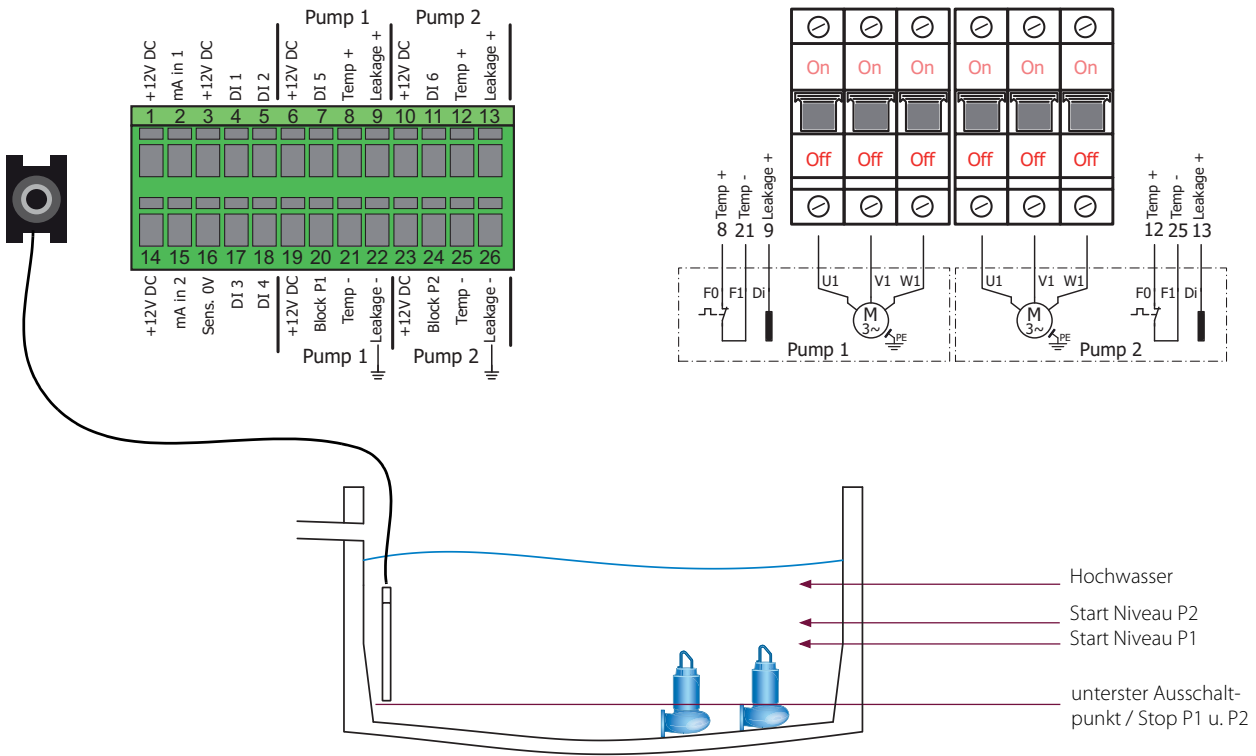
Pump 1 Pump 2

+12V DC mA in 1 +12V DC DI 1 DI 2 +12V DC DI 5 Temp + Leakage + +12V DC DI 6 Temp + Leakage +

1 2 3 4 5 6 7 8 9 10 11 12 13

14 15 16 17 18 19 20 21 22 23 24 25 26

+12V DC mA in 2 Sens. 0V DI 3 DI 4 +12V DC Block P1 Temp - Leakage - +12V DC Block P2 Temp - Leakage -

Pump 1 Pump 2

On On On On On On

Off Off Off Off Off Off

Temp + Temp - Leakage +
8 21 9

Temp + Temp - Leakage +
12 25 13

F0 F1 Di

U1 V1 W1

M
3~
PE

Pump 1

U1 V1 W1

M
3~
PE

Pump 2

F0 F1 Di

Hochwasser

Start Niveau P2

Start Niveau P1

unterster Ausschaltpunkt / Stop P1 u. P2